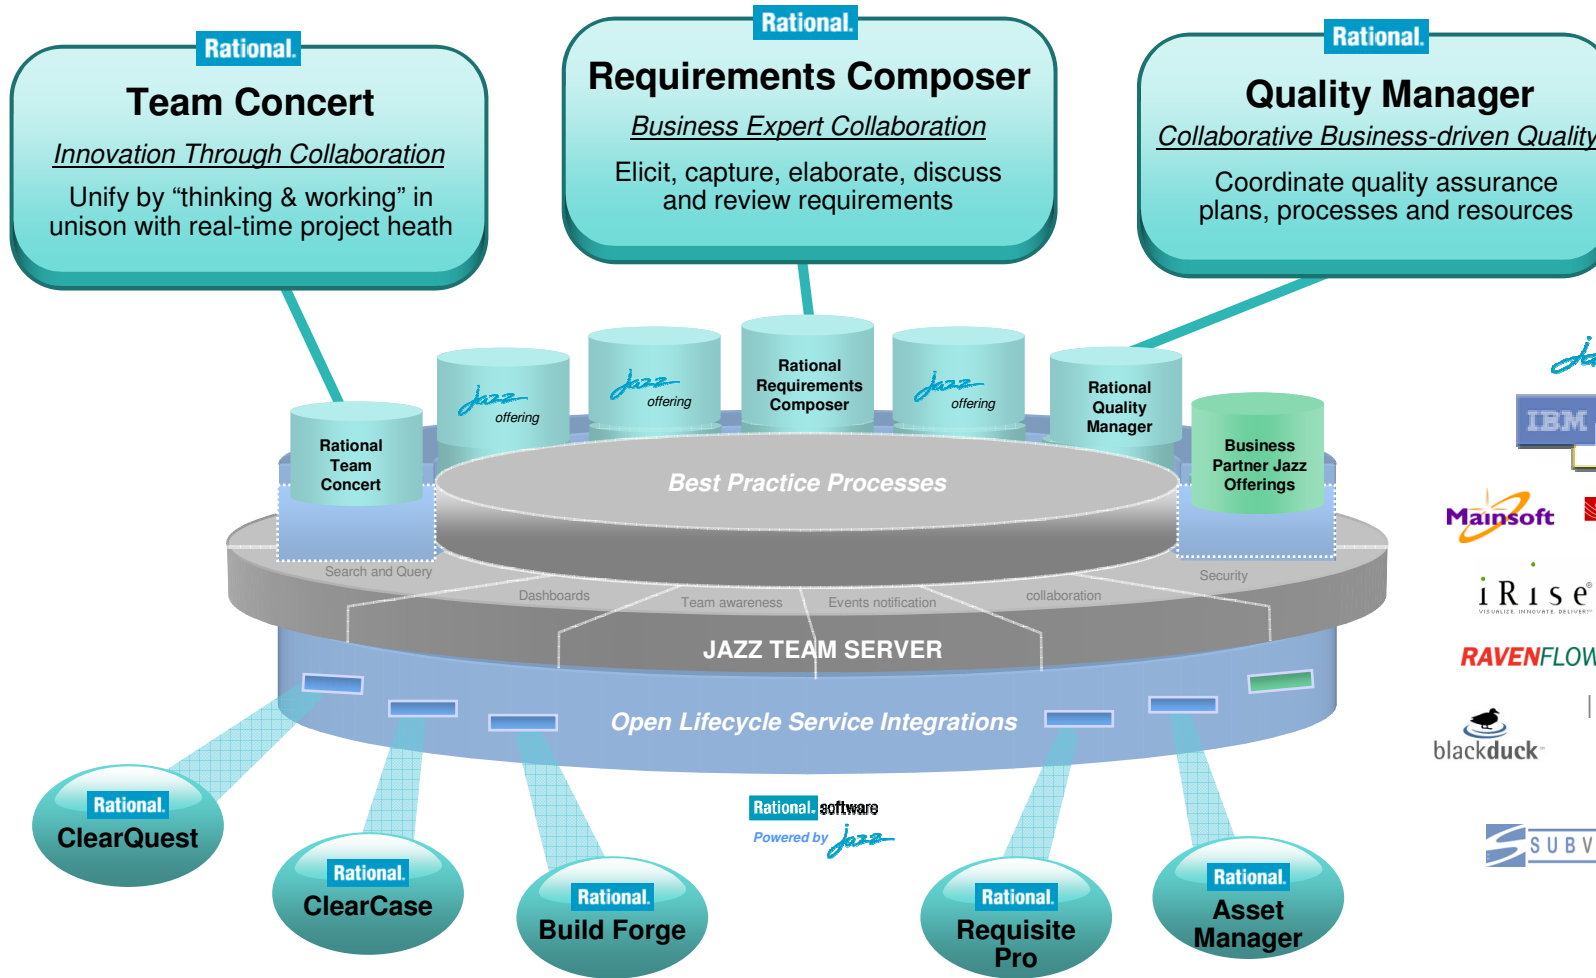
Rational.
Team Concert
Innovation Through Collaboration
Unify by “thinking & working” in unison with real-time project heath

Rational.
Requirements Composer
Business Expert Collaboration
Elicit, capture, elaborate, discuss and review requirements

Rational.
Quality Manager
Collaborative Business-driven Quality
Coordinate quality assurance plans, processes and resources

Rational Team Concert
Jazz offering
Jazz offering
Rational Requirements Composer
Jazz offering
Rational Quality Manager
Business Partner Jazz Offerings

Best Practice Processes
Search and Query
Dashboards
Team awareness
Events notification
collaboration
Security
JAZZ TEAM SERVER
Open Lifecycle Service Integrations

IBM
Mainsoft
iRise
RAVENFLOW
blackduck
SUBV

Rational. software
Powered by Jazz

Rational. ClearQuest
Rational. ClearCase
Rational. Build Forge
Rational. Requisite Pro
Rational. Asset Manager